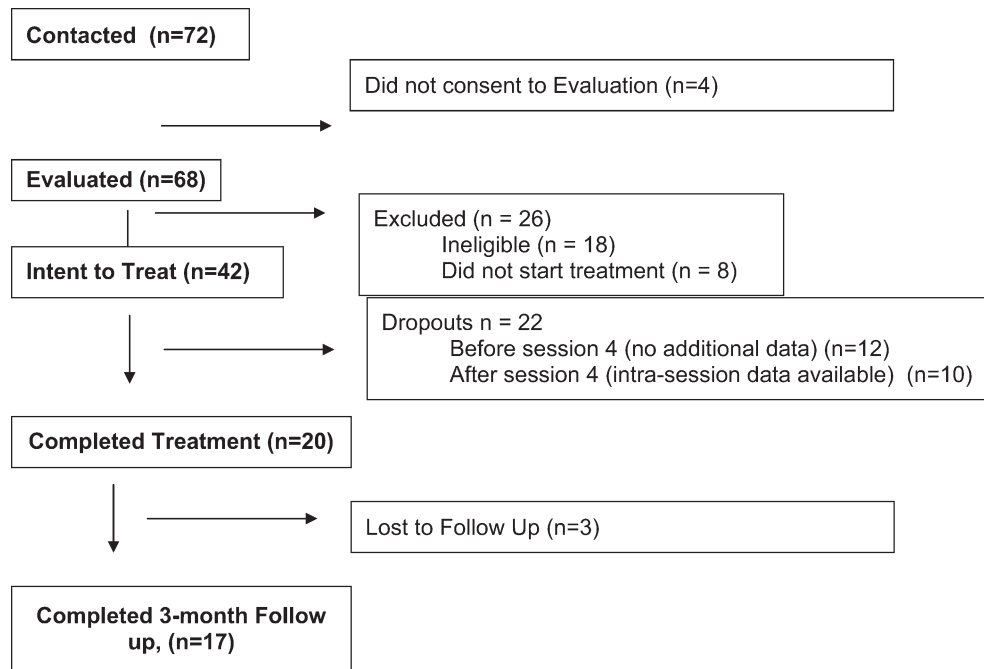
Contacted (n=72)

Did not consent to Evaluation (n=4)

Evaluated (n=68)

Excluded (n = 26)
Ineligible (n = 18)
Did not start treatment (n = 8)

Intent to Treat (n=42)

Dropouts n = 22
Before session 4 (no additional data) (n=12)
After session 4 (intra-session data available) (n=10)

Completed Treatment (n=20)

Lost to Follow Up (n=3)

Completed 3-month Follow up, (n=17)